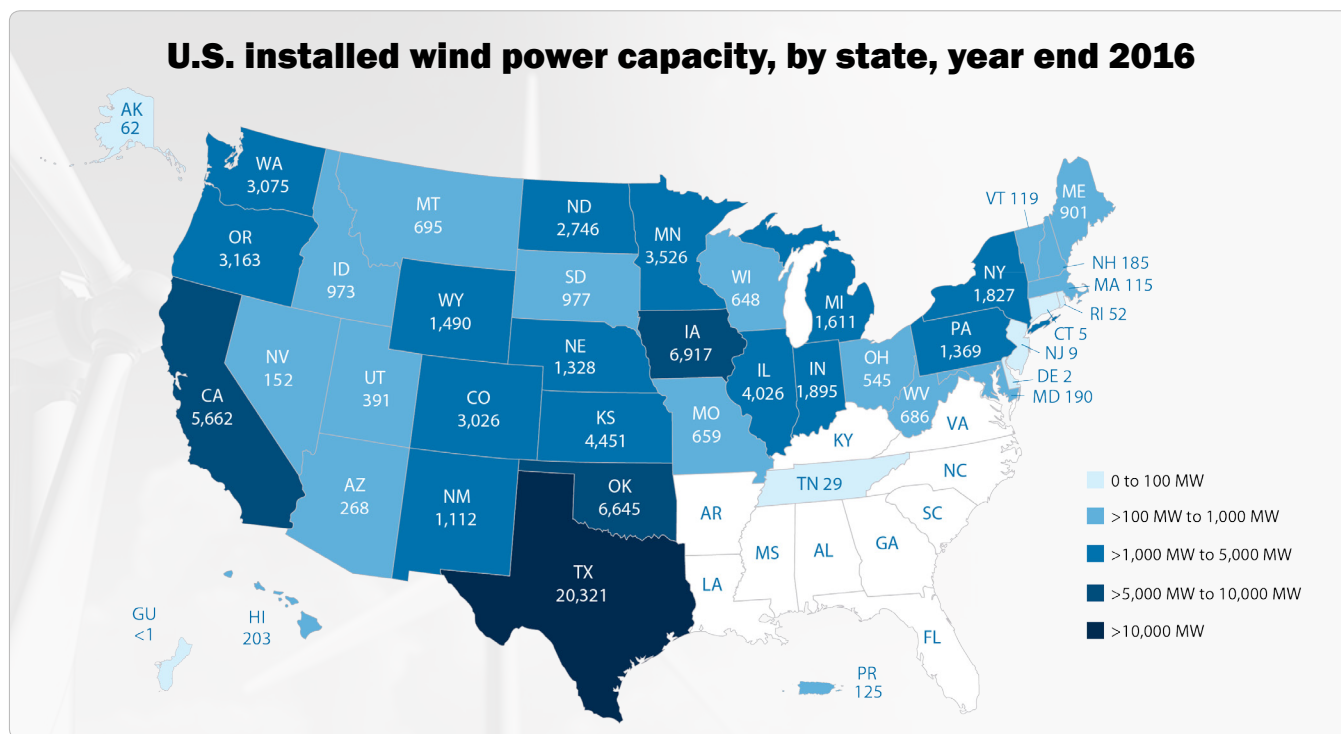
U.S. installed wind power capacity, by state, year end 2016

AK
62

WA
3,075

MT
695

ND
2,746

MN
3,526

VT 119

ME
901

OR
3,163

ID
973

WY
1,490

SD
977

WI
648

NH 185

NY
1,827

MA 115

MI
1,611

RI 52

CT 5

NV
152

UT
391

NE
1,328

IA
6,917

PA
1,369

NJ 9

CA
5,662

CO
3,026

IL
4,026

IN
1,895

OH
545

DE 2

MD 190

KS
4,451

MO
659

WV
686

VA

KY

NC

AZ
268

NM
1,112

OK
6,645

TN 29

AR

MS

AL

GA

SC

TX
20,321

LA

FL

GU
<1

HI
203

PR
125

0 to 100 MW
>100 MW to 1,000 MW
>1,000 MW to 5,000 MW
>5,000 MW to 10,000 MW
>10,000 MW